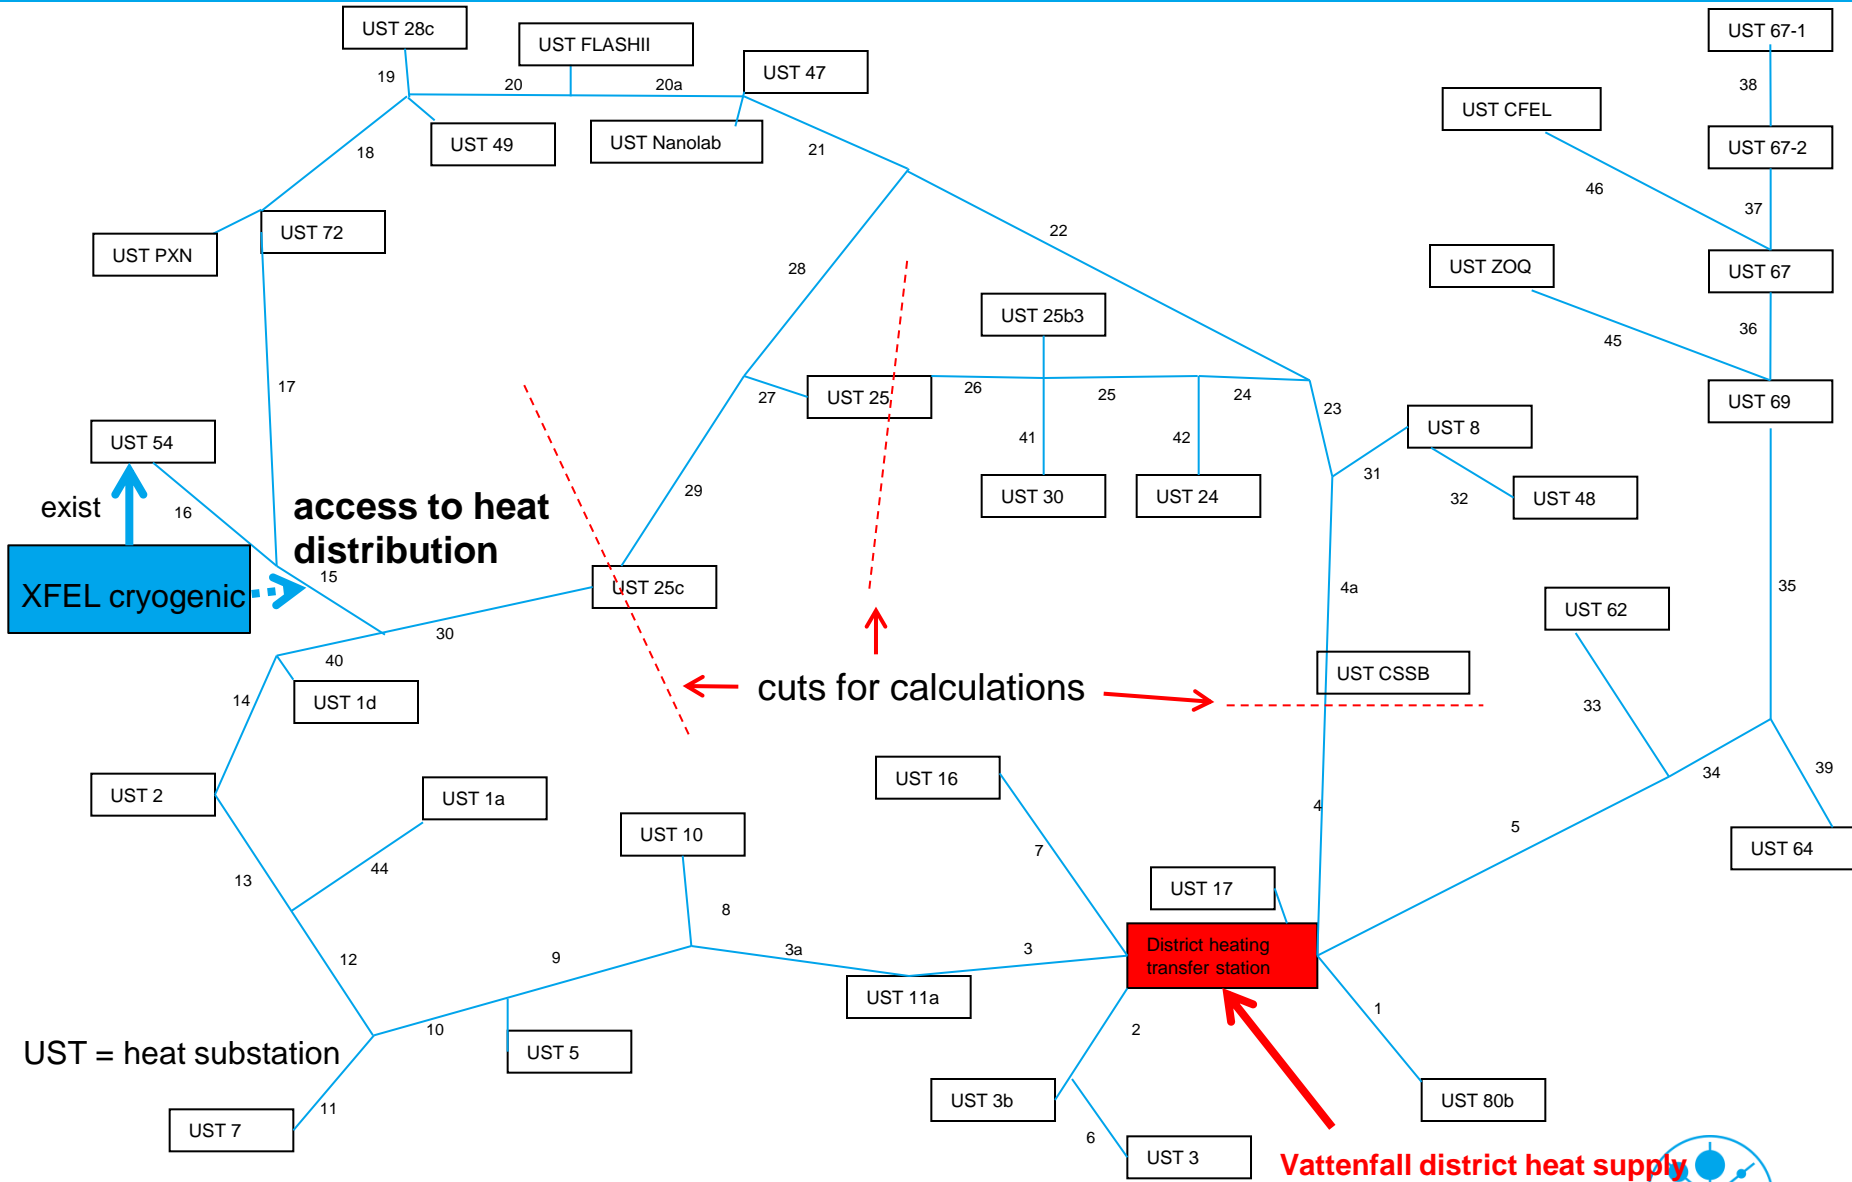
UST 28c
UST FLASHII
UST 47
UST 67-1
19
20
20a
38
UST 49
UST Nanolab
UST CFEL
21
18
UST 67-2
46
37
UST 72
UST PXN
22
28
UST ZOQ
UST 67
UST 25b3
36
45
17
26
25
24
UST 25
27
UST 69
23
41
42
UST 8
UST 54
31
exist
16
UST 30
UST 24
32
UST 48
29
access to heat distribution
15
XFEL cryogenic
UST 25c
4a
35
30
UST 62
40
UST CSSB
14
UST 1d
cuts for calculations
33
UST 2
UST 16
34
39
UST 1a
UST 10
4
5
44
7
UST 64
13
8
UST 17
9
3a
3
District heating transfer station
12
UST 11a
1
10
2
UST = heat substation
UST 5
11
UST 3b
UST 80b
UST 7
6
UST 3
Vattenfall district heat supply